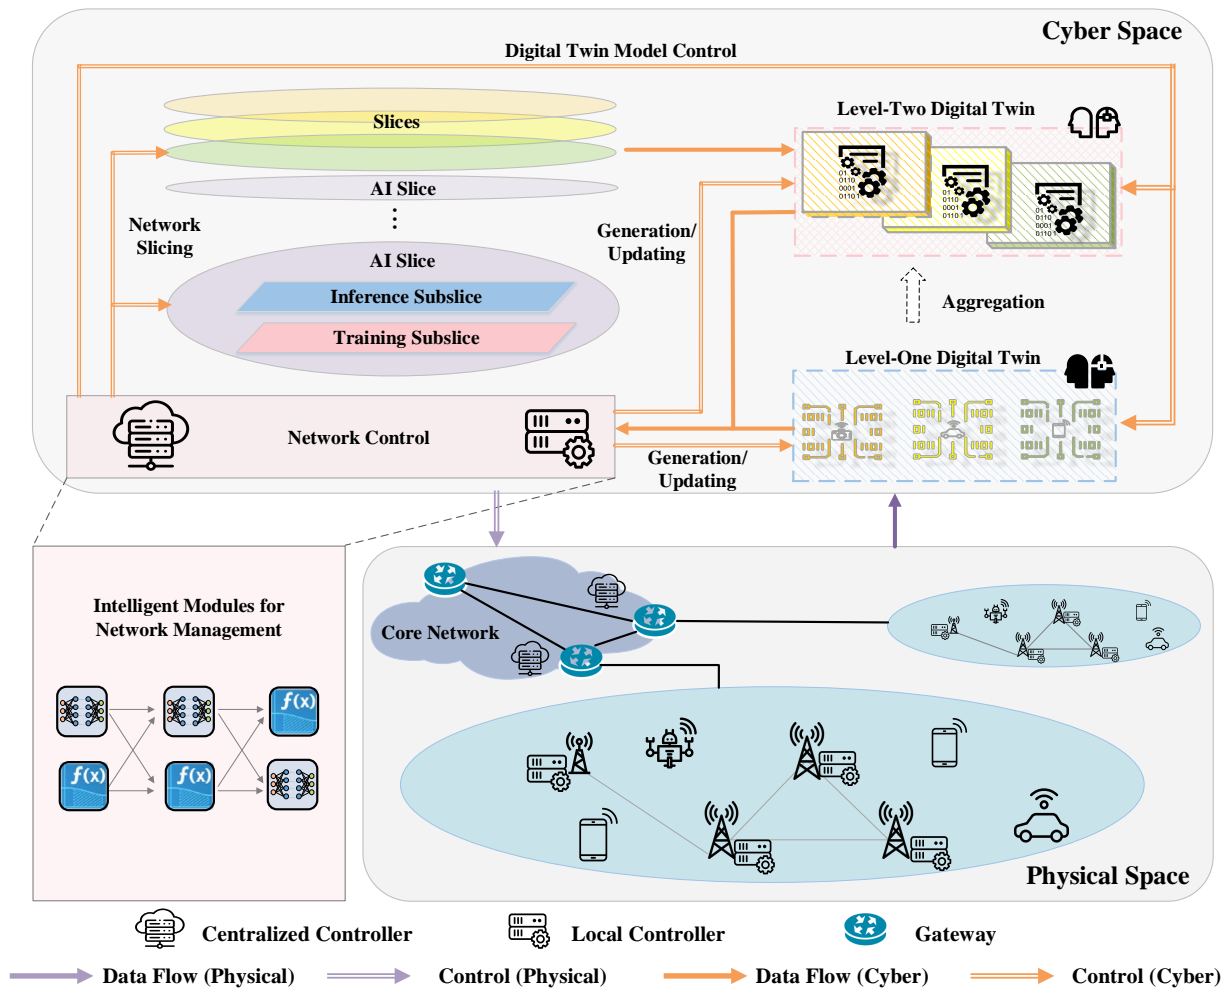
Cyber Space

Digital Twin Model Control

Slices

AI Slice

⋮

AI Slice

Inference Subslice

Training Subslice

Network Slicing

Level-Two Digital Twin

01 0110 0001 0110 1

01 0110 0001 0110 1

01 0110 0001 0110

Generation/ Updating

Aggregation

Level-One Digital Twin

Network Control

Generation/ Updating

Intelligent Modules for Network Management

$f(x)$

$f(x)$

$f(x)$

Core Network

Physical Space

Centralized Controller

Local Controller

Gateway

Data Flow (Physical)

Control (Physical)

Data Flow (Cyber)

Control (Cyber)